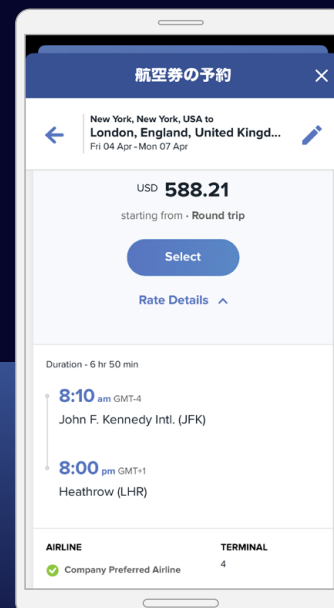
航空券の予約

New York, New York, USA to
London, England, United Kingd...
Fri 04 Apr - Mon 07 Apr

USD 588.21
starting from • Round trip

Select

Rate Details

Duration - 6 hr 50 min

8:10 am GMT-4
John F. Kennedy Intl. (JFK)

8:00 pm GMT+1
Heathrow (LHR)

| AIRLINE | TERMINAL |
|---|---|
| Company Preferred Airline | 4 |